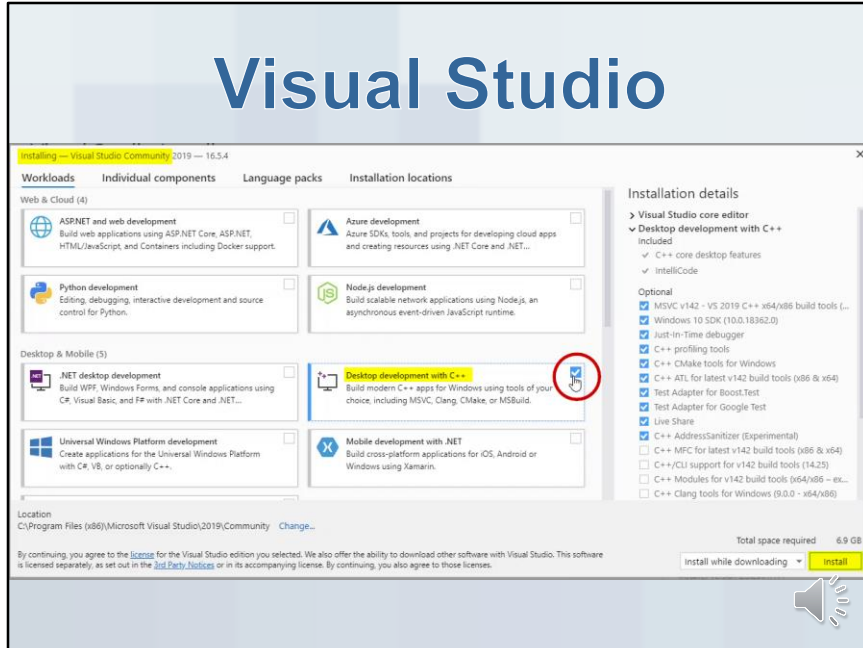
Visual Studio

Installing — Visual Studio Community 2019 — 16.5.4

×

Workloads    Individual components    Language packs    Installation locations

Web & Cloud (4)

ASP.NET and web development
Build web applications using ASP.NET Core, ASP.NET, HTML/JavaScript, and Containers including Docker support.

Azure development
Azure SDKs, tools, and projects for developing cloud apps and creating resources using .NET Core and .NET...

Python development
Editing, debugging, interactive development and source control for Python.

Node.js development
Build scalable network applications using Node.js, an asynchronous event-driven JavaScript runtime.

Desktop & Mobile (5)

.NET desktop development
Build WPF, Windows Forms, and console applications using C#, Visual Basic, and F# with .NET Core and .NET...

Desktop development with C++
Build modern C++ apps for Windows using tools of your choice, including MSVC, Clang, CMake, or MSBuild.

Universal Windows Platform development
Create applications for the Universal Windows Platform with C#, VB, or optionally C++.

Mobile development with .NET
Build cross-platform applications for iOS, Android or Windows using Xamarin.

Installation details

> Visual Studio core editor
∨ Desktop development with C++
Included
✓ C++ core desktop features
✓ IntelliCode
Optional
MSVC v142 - VS 2019 C++ x64/x86 build tools (...
Windows 10 SDK (10.0.18362.0)
Just-In-Time debugger
C++ profiling tools
C++ CMake tools for Windows
C++ ATL for latest v142 build tools (x86 & x64)
Test Adapter for Boost.Test
Test Adapter for Google Test
Live Share
C++ AddressSanitizer (Experimental)
C++ MFC for latest v142 build tools (x86 & x64)
C++/CLI support for v142 build tools (14.25)
C++ Modules for v142 build tools (x64/x86 – e...
C++ Clang tools for Windows (9.0.0 - x64/x86)

Location
C:\Program Files (x86)\Microsoft Visual Studio\2019\Community   Change...

By continuing, you agree to the license for the Visual Studio edition you selected. We also offer the ability to download other software with Visual Studio. This software is licensed separately, as set out in the 3rd Party Notices or in its accompanying license. By continuing, you also agree to those licenses.

Total space required   6.9 GB

Install while downloading    Install